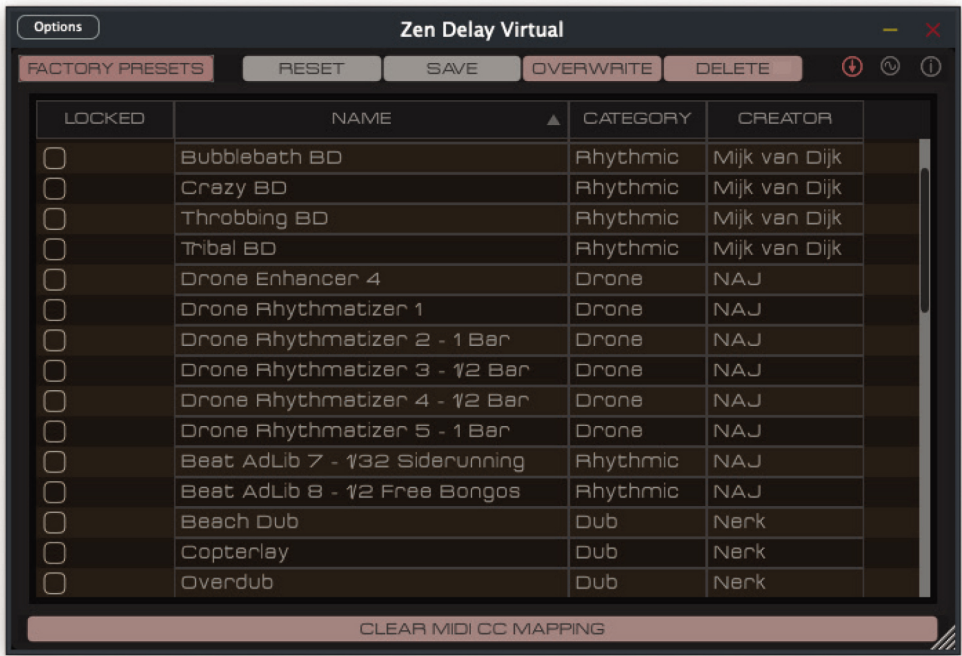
Options

Zen Delay Virtual

FACTORY PRESETS RESET SAVE OVERWRITE DELETE

| LOCKED | NAME | CATEGORY | CREATOR |
|---|---|---|---|
| | Bubblebath BD | Rhythmic | Mijk van Dijk |
| | Crazy BD | Rhythmic | Mijk van Dijk |
| | Throbbing BD | Rhythmic | Mijk van Dijk |
| | Tribal BD | Rhythmic | Mijk van Dijk |
| | Drone Enhancer 4 | Drone | NAJ |
| | Drone Rhythmatizer 1 | Drone | NAJ |
| | Drone Rhythmatizer 2 - 1 Bar | Drone | NAJ |
| | Drone Rhythmatizer 3 - 1/2 Bar | Drone | NAJ |
| | Drone Rhythmatizer 4 - 1/2 Bar | Drone | NAJ |
| | Drone Rhythmatizer 5 - 1 Bar | Drone | NAJ |
| | Beat AdLib 7 - 1/32 Siderunning | Rhythmic | NAJ |
| | Beat AdLib 8 - 1/2 Free Bongos | Rhythmic | NAJ |
| | Beach Dub | Dub | Nerk |
| | Copterlay | Dub | Nerk |
| | Overdub | Dub | Nerk |

CLEAR MIDI CC MAPPING